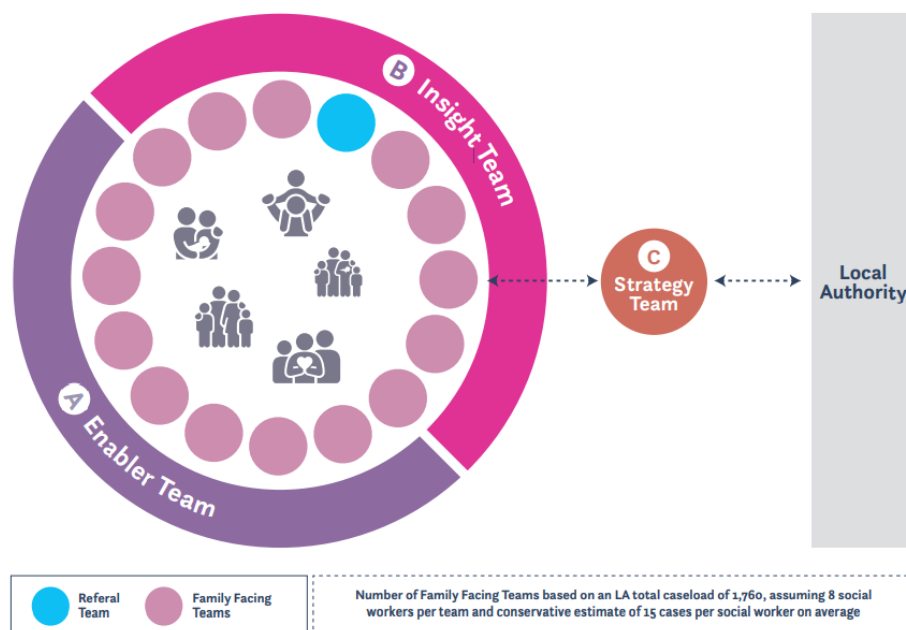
B Insight Team

C Strategy Team

Local Authority

A Enabler Team

Referal Team

Family Facing Teams

Number of Family Facing Teams based on an LA total caseload of 1,760, assuming 8 social workers per team and conservative estimate of 15 cases per social worker on average